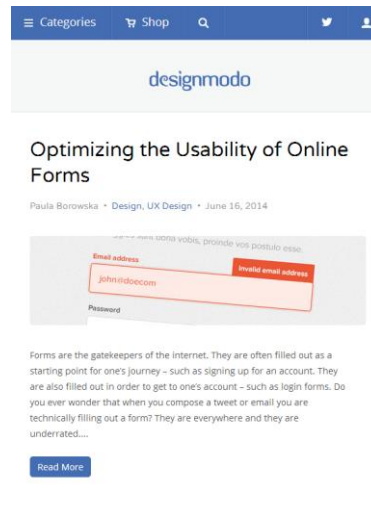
≡ Categories  Shop

designmodo

Optimizing the Usability of Online Forms

Paula Borowska • Design, UX Design • June 16, 2014

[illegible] bona vobis, proinde vos postulo esse.

Email address

Invalid email address

john@doecom

Password

Forms are the gatekeepers of the internet. They are often filled out as a starting point for one's journey – such as signing up for an account. They are also filled out in order to get to one's account – such as login forms. Do you ever wonder that when you compose a tweet or email you are technically filling out a form? They are everywhere and they are underrated....

Read More